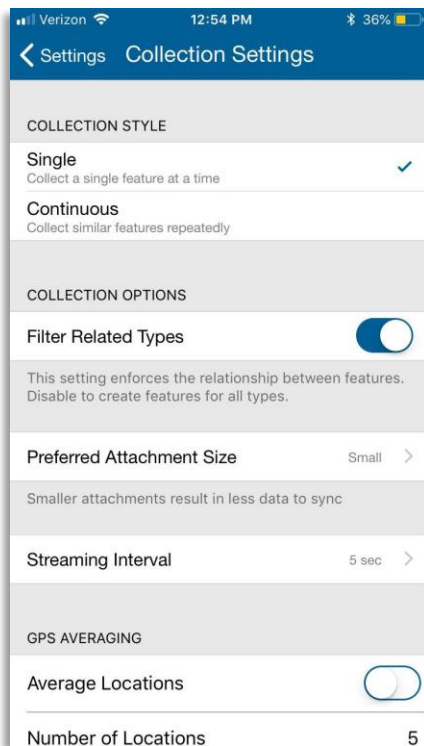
Verizon 12:54 PM 36%

Settings Collection Settings

COLLECTION STYLE

Single
Collect a single feature at a time

Continuous
Collect similar features repeatedly

COLLECTION OPTIONS

Filter Related Types

This setting enforces the relationship between features. Disable to create features for all types.

Preferred Attachment Size Small

Smaller attachments result in less data to sync

Streaming Interval 5 sec

GPS AVERAGING

Average Locations

Number of Locations 5